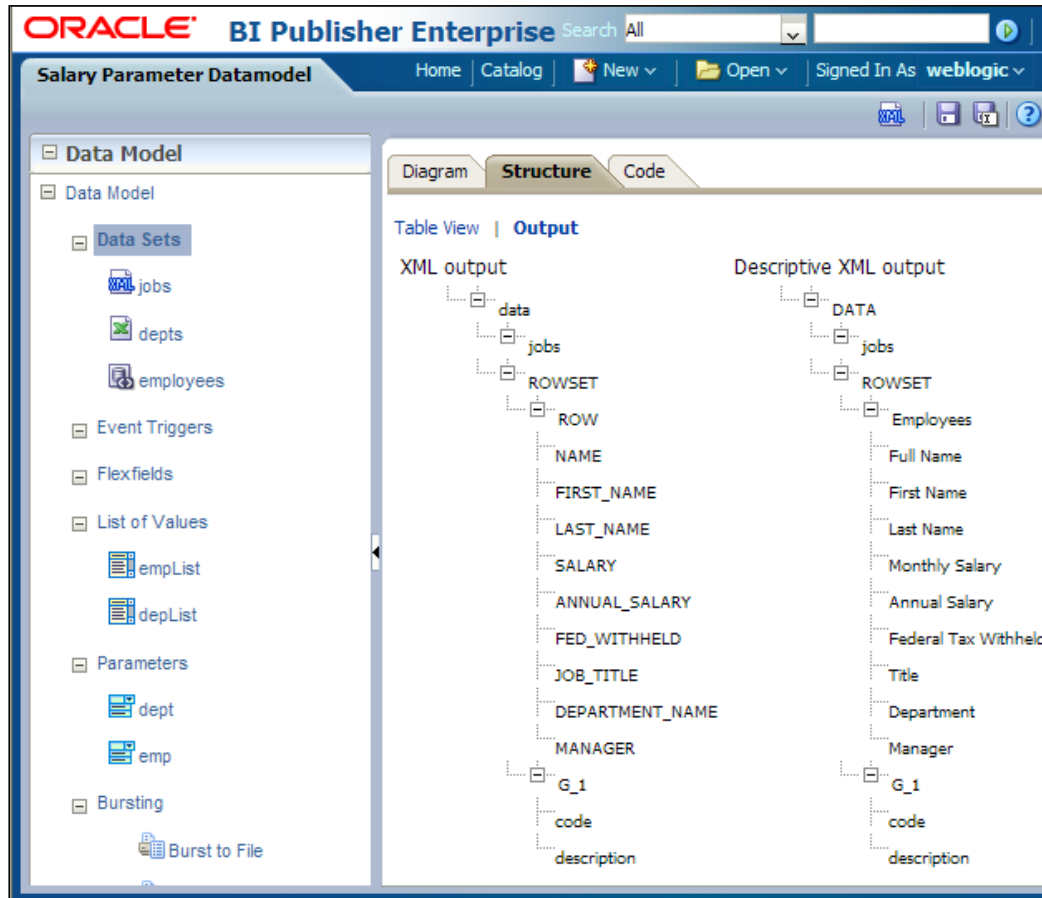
ORACLE BI Publisher Enterprise Search All

Salary Parameter Datamodel

Home | Catalog | New | Open | Signed In As weblogic

Data Model

Data Model

Data Sets

jobs

depts

employees

Event Triggers

Flexfields

List of Values

empList

depList

Parameters

dept

emp

Bursting

Burst to File

Diagram | Structure | Code

Table View | Output

XML output

data
jobs
ROWSET
ROW
NAME
FIRST_NAME
LAST_NAME
SALARY
ANNUAL_SALARY
FED_WITHHELD
JOB_TITLE
DEPARTMENT_NAME
MANAGER
G_1
code
description

Descriptive XML output

DATA
jobs
ROWSET
Employees
Full Name
First Name
Last Name
Monthly Salary
Annual Salary
Federal Tax Withheld
Title
Department
Manager
G_1
code
description